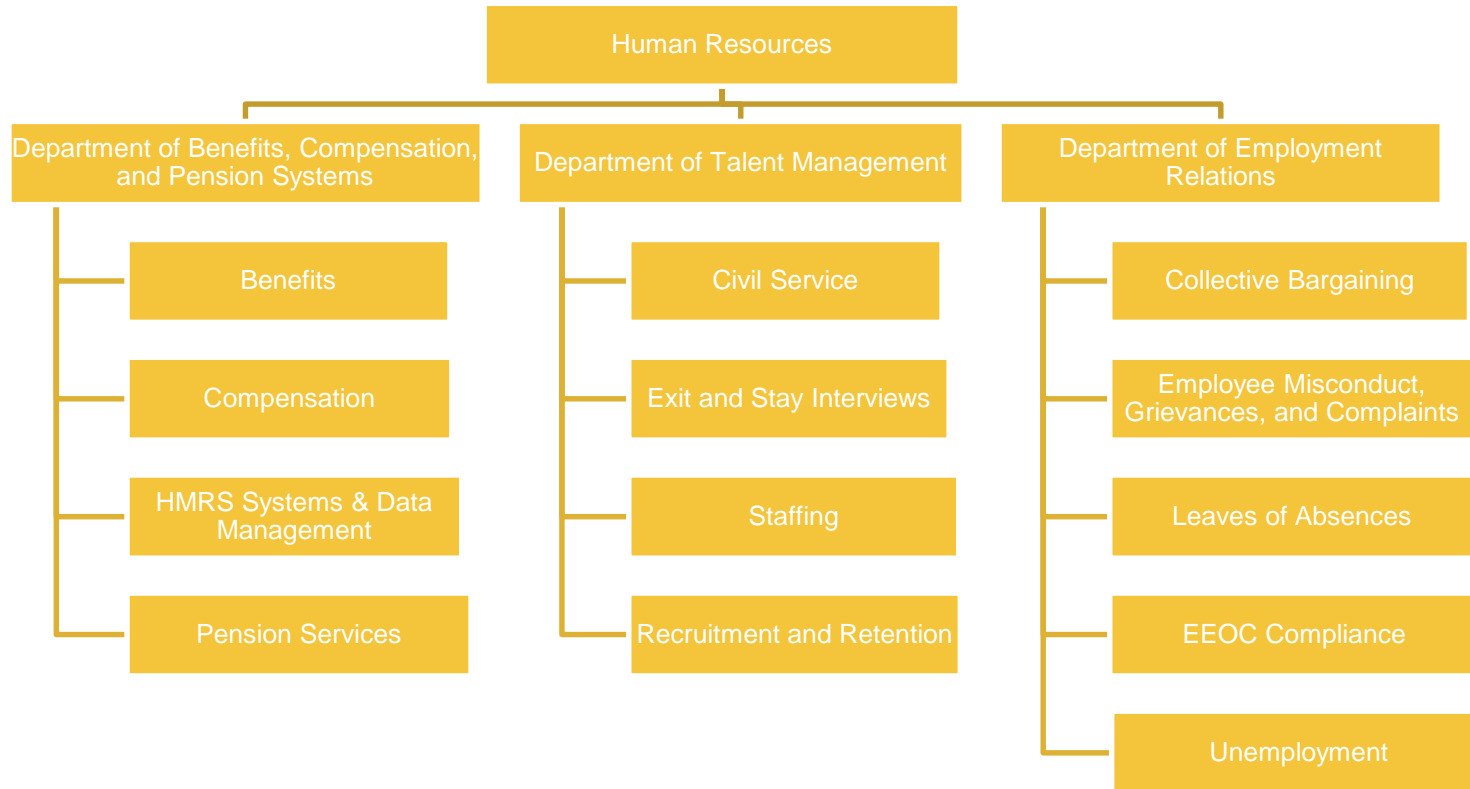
Human Resources

Department of Benefits, Compensation, and Pension Systems

Benefits

Compensation

HMRS Systems & Data Management

Pension Services

Department of Talent Management

Civil Service

Exit and Stay Interviews

Staffing

Recruitment and Retention

Department of Employment Relations

Collective Bargaining

Employee Misconduct, Grievances, and Complaints

Leaves of Absences

EEOC Compliance

Unemployment